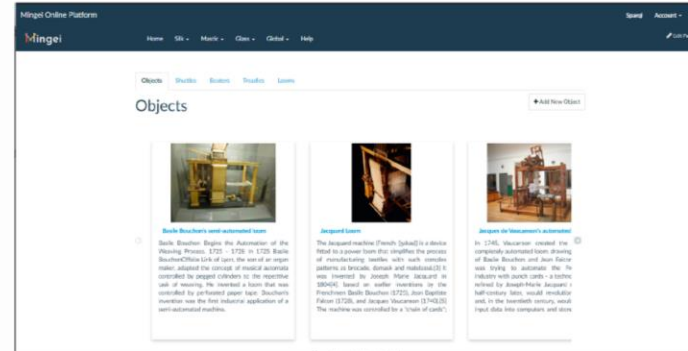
Mingei Online Platform

Spared Account

Mingei

Home Silk Mastic Glass Global Help

Edit Pr

Objects Shuttles Routes Tracks Lasers

Objects

+ Add New Object

Basile Bouchon's semi-automated loom

Basile Bouchon Begins the Automation of the Weaving Process, 1725 – 1728 In 1725 Basile BouchonOffsite Link of Lyon, the son of an organ maker, adapted the concept of musical automata controlled by pegged cylinders to the repetitive task of weaving. He invented a loom that was controlled by perforated paper tape. Bouchon's invention was the first industrial application of a semi-automated machine.

Jacquard Loom

The Jacquard machine (French: [ʒakaʁ]) is a device fitted to a power loom that simplifies the process of manufacturing textiles with such complex patterns as brocade, damask and matelassé.[3] It was invented by Joseph Marie Jacquard in 1804[4] based on earlier inventions by the Frenchmen Basile Bouchon (1725), Jean Baptiste Falcon (1728), and Jacques Vaucanson (1740).[5] The machine was controlled by a "chain of cards";

Jacques de Vaucanson's automated

In 1745, Vaucanson created the completely automated loom drawing of Basile Bouchon and Jean Falcon was trying to automate the industry with punch cards – a technique refined by Joseph-Marie Jacquard half-century later, would revolution and, in the twentieth century, would input data into computers and store